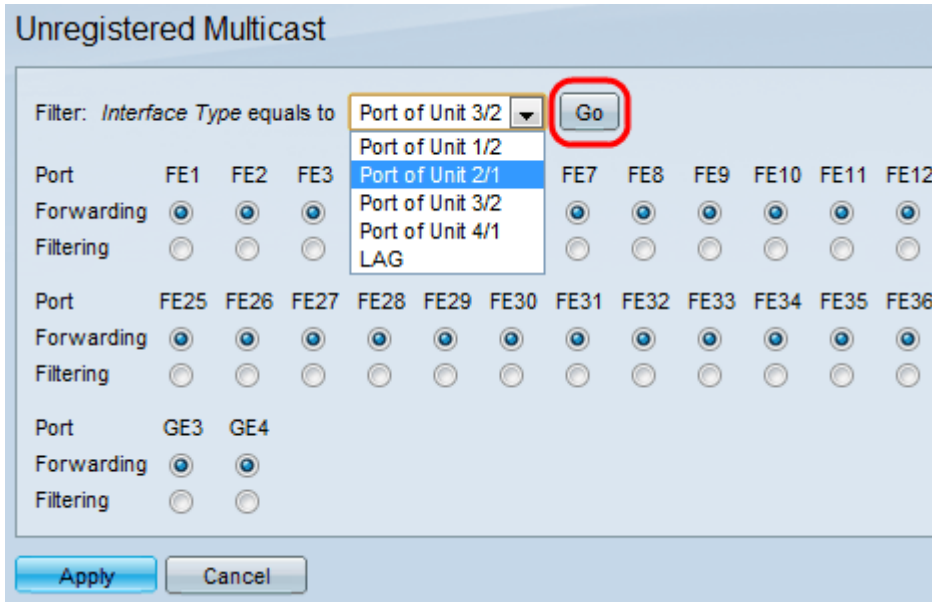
Unregistered Multicast

Filter: *Interface Type* equals to Port of Unit 3/2 Go

Port of Unit 1/2
Port of Unit 2/1
Port of Unit 3/2
Port of Unit 4/1
LAG

| Port | FE1 | FE2 | FE3 | FE7 | FE8 | FE9 | FE10 | FE11 | FE12 |
|---|---|---|---|---|---|---|---|---|---|
| Forwarding | | | | | | | | | |
| Filtering | | | | | | | | | |

| Port | FE25 | FE26 | FE27 | FE28 | FE29 | FE30 | FE31 | FE32 | FE33 | FE34 | FE35 | FE36 |
|---|---|---|---|---|---|---|---|---|---|---|---|---|
| Forwarding | | | | | | | | | | | | |
| Filtering | | | | | | | | | | | | |

| Port | GE3 | GE4 |
|---|---|---|
| Forwarding | | |
| Filtering | | |

Apply Cancel